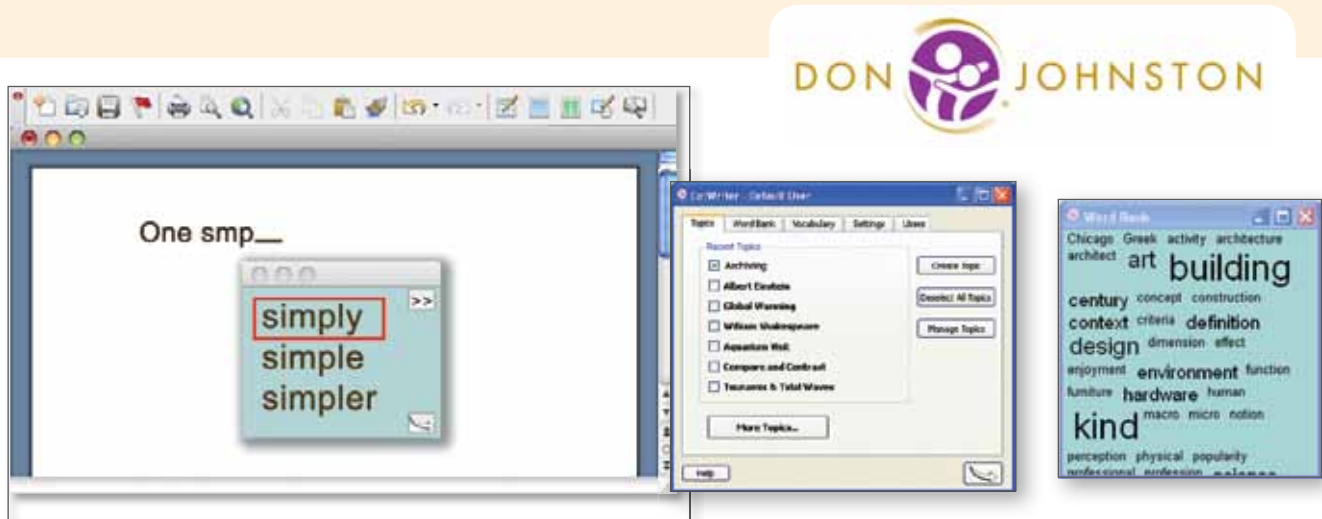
DON JOHNSTON

One smp__

simply
simple
simpler

>>

Co:Writer - Default User

Topics | WordBank | Vocabulary | Settings | Users

Recent Topics

Archiving
Albert Einstein
Global Warming
William Shakespeare
Aquarium Visit
Compare and Contrast
Tsunamis & Tidal Waves

Create topic
Deselect All Topics
Manage Topics

More Topics...

Help

Word Bank

Chicago Greek activity architecture architect art building century concept construction context criteria definition design dimension effect enjoyment environment function furniture hardware human kind macro micro notion perception physical popularity professional profession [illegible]